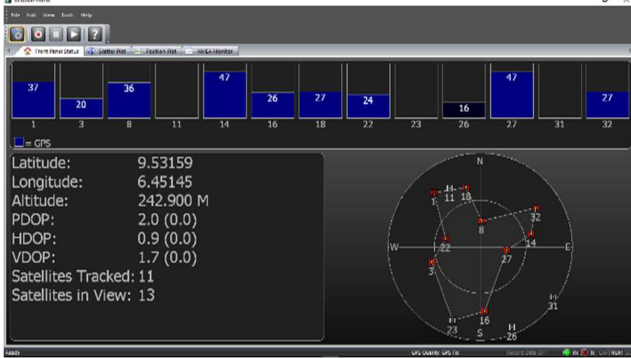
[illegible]
File Edit View Touch Help
Front Panel Status | Scatter Plot | Position Plot | NMEA Monitor

| 37 | 20 | 36 | | 47 | 26 | 27 | 24 | | 16 | 47 | | 27 |
|---|---|---|---|---|---|---|---|---|---|---|---|---|
| 1 | 3 | 8 | 11 | 14 | 16 | 18 | 22 | 23 | 26 | 27 | 31 | 32 |

= GPS

Latitude: 9.53159
Longitude: 6.45145
Altitude: 242.900 M
PDOP: 2.0 (0.0)
HDOP: 0.9 (0.0)
VDOP: 1.7 (0.0)
Satellites Tracked: 11
Satellites in View: 13

N
W
E
S
1
11
18
8
32
22
14
27
3
21
16
23
26

Ready
GPS Quality: GPS Fix
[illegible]